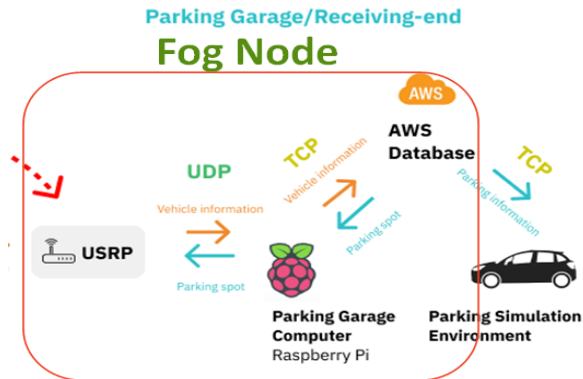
Parking Garage/Receiving-end
Fog Node

AWS

AWS Database

UDP

TCP

TCP

Vehicle information

Vehicle information

Parking information

Parking spot

USRP

Parking spot

Parking Garage Computer
Raspberry Pi

Parking Simulation Environment